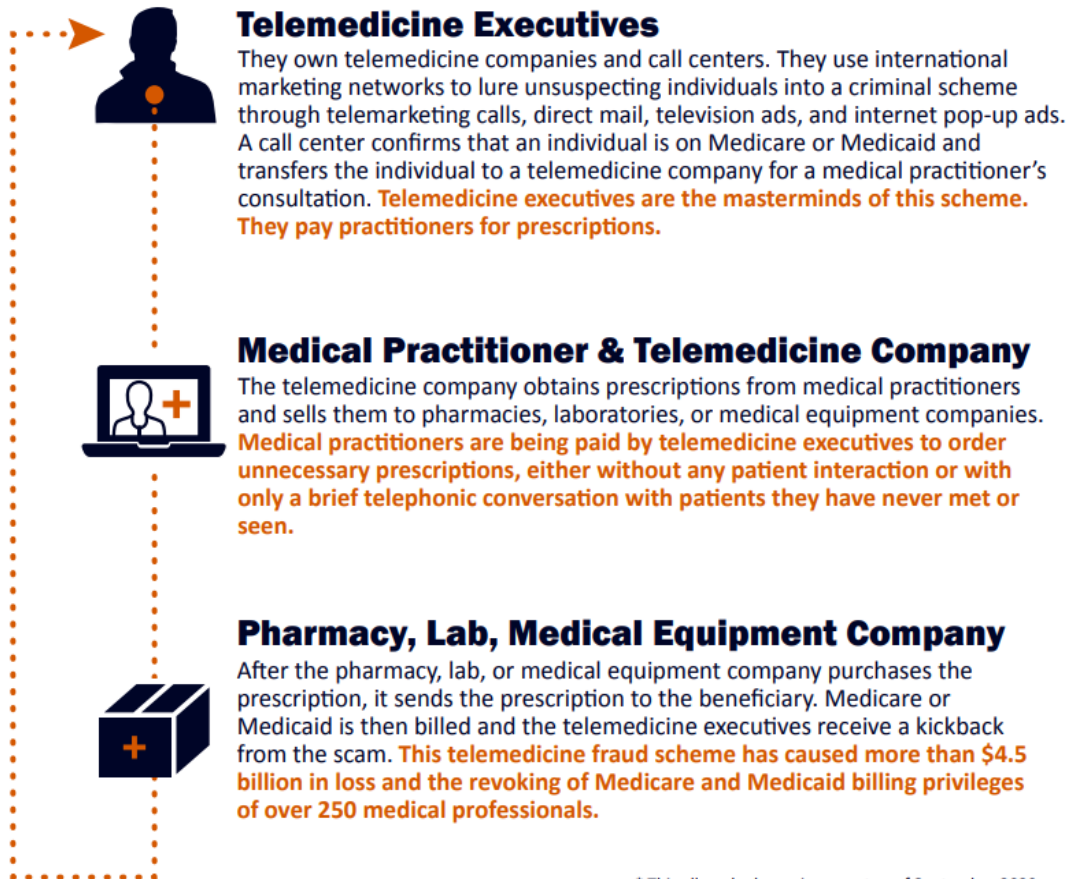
Telemedicine Executives
They own telemedicine companies and call centers. They use international marketing networks to lure unsuspecting individuals into a criminal scheme through telemarketing calls, direct mail, television ads, and internet pop-up ads. A call center confirms that an individual is on Medicare or Medicaid and transfers the individual to a telemedicine company for a medical practitioner's consultation. Telemedicine executives are the masterminds of this scheme. They pay practitioners for prescriptions.

Medical Practitioner & Telemedicine Company
The telemedicine company obtains prescriptions from medical practitioners and sells them to pharmacies, laboratories, or medical equipment companies. Medical practitioners are being paid by telemedicine executives to order unnecessary prescriptions, either without any patient interaction or with only a brief telephonic conversation with patients they have never met or seen.

Pharmacy, Lab, Medical Equipment Company
After the pharmacy, lab, or medical equipment company purchases the prescription, it sends the prescription to the beneficiary. Medicare or Medicaid is then billed and the telemedicine executives receive a kickback from the scam. This telemedicine fraud scheme has caused more than $4.5 billion in loss and the revoking of Medicare and Medicaid billing privileges of over 250 medical professionals.

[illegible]